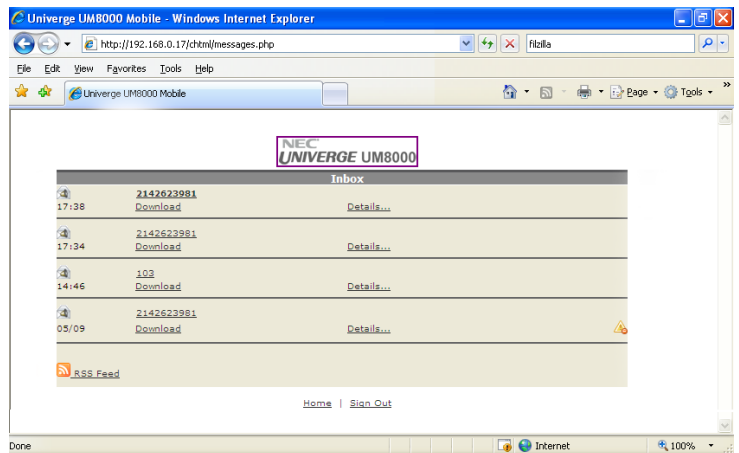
Univerge UM8000 Mobile - Windows Internet Explorer

http://192.168.0.17/chtml/messages.php

filzilla

File Edit View Favorites Tools Help

Univerge UM8000 Mobile

Page Tools

NEC
UNIVERGE UM8000

Inbox

2142623981
17:38 Download Details...

2142623981
17:34 Download Details...

103
14:46 Download Details...

2142623981
05/09 Download Details...

RSS Feed

Home | Sign Out

Done

Internet

100%